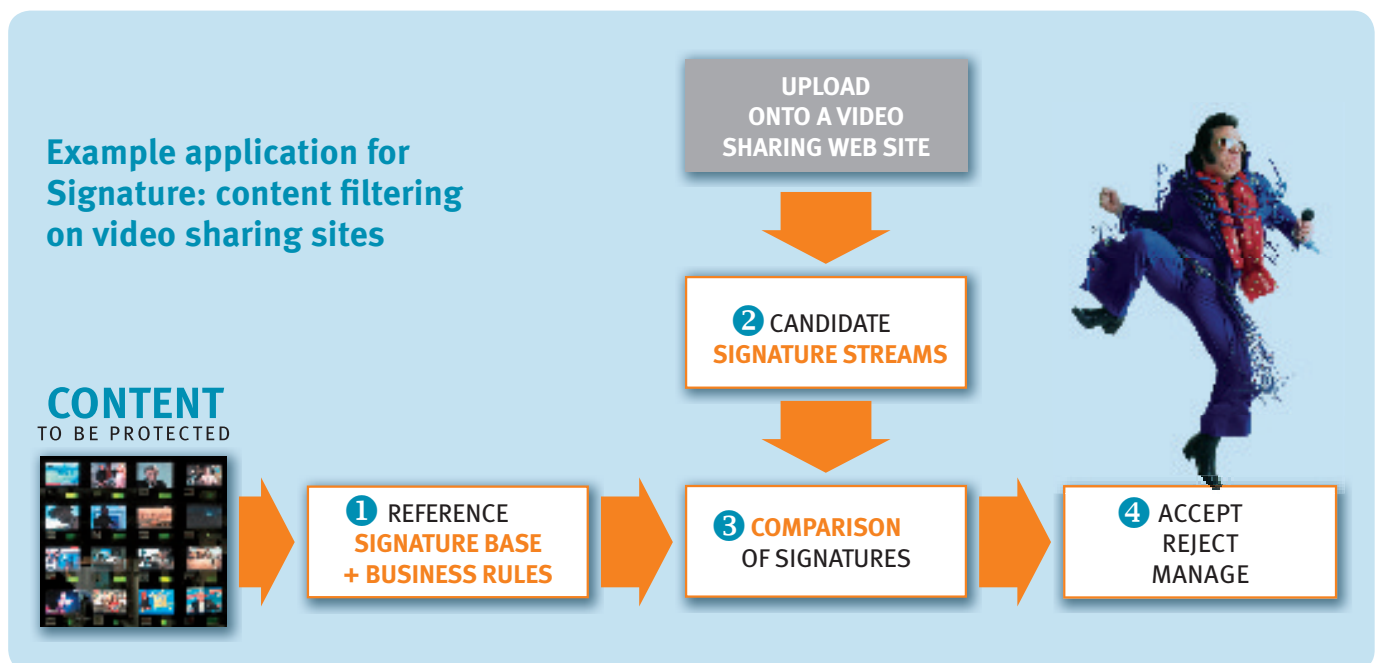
Example application for Signature: content filtering on video sharing sites

UPLOAD ONTO A VIDEO SHARING WEB SITE

2 CANDIDATE SIGNATURE STREAMS

CONTENT
TO BE PROTECTED

1 REFERENCE SIGNATURE BASE + BUSINESS RULES

3 COMPARISON OF SIGNATURES

4 ACCEPT REJECT MANAGE